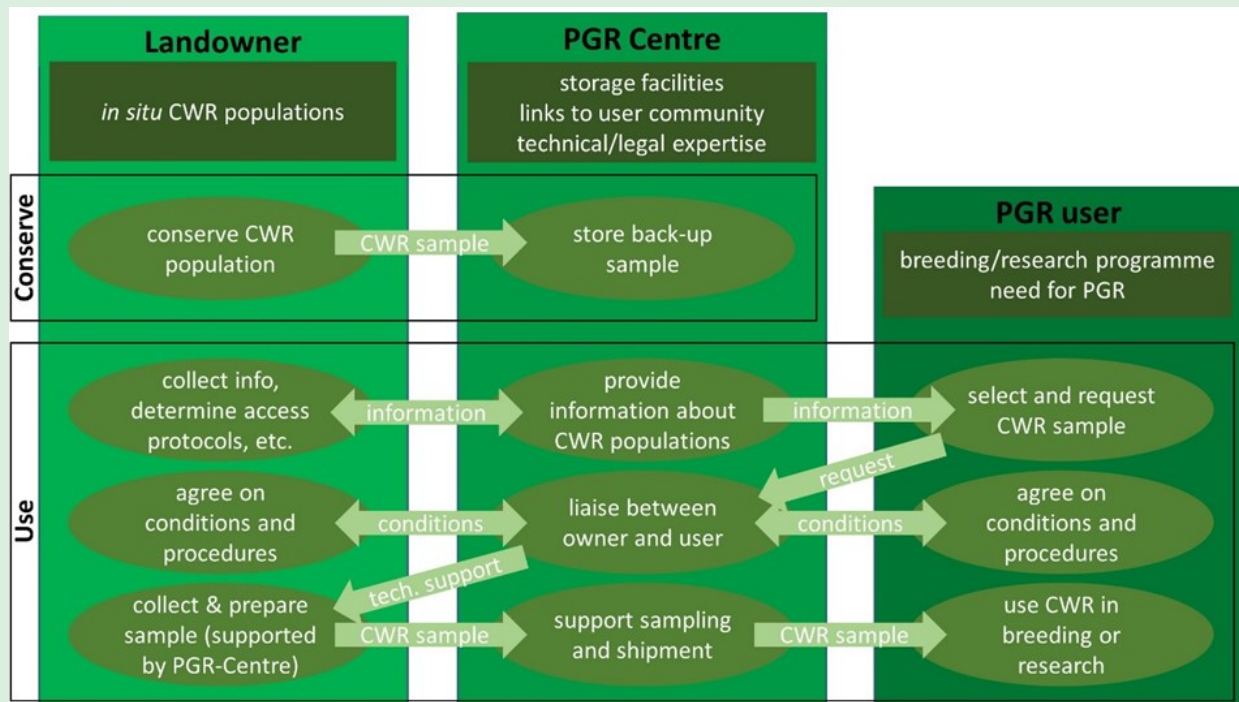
Landowner

*in situ* CWR populations

PGR Centre

storage facilities
links to user community
technical/legal expertise

Conserve

conserve CWR population

CWR sample

store back-up sample

PGR user

breeding/research programme
need for PGR

Use

collect info, determine access protocols, etc.

information

provide information about CWR populations

information

select and request CWR sample

request

agree on conditions and procedures

conditions

liaise between owner and user

conditions

agree on conditions and procedures

tech. support

collect & prepare sample (supported by PGR-Centre)

CWR sample

support sampling and shipment

CWR sample

use CWR in breeding or research